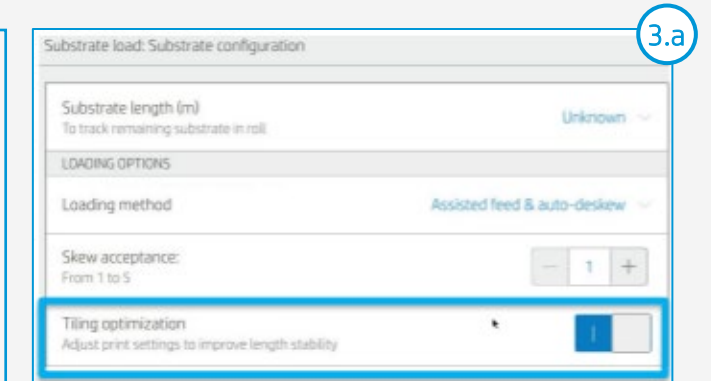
3.a

Substrate load: Substrate configuration

Substrate length (m)
To track remaining substrate in roll

Unknown

LOADING OPTIONS

Loading method

Assisted feed & auto-deskew

Skew acceptance:
From 1 to 5

– 1 +

Tiling optimization
Adjust print settings to improve length stability

I